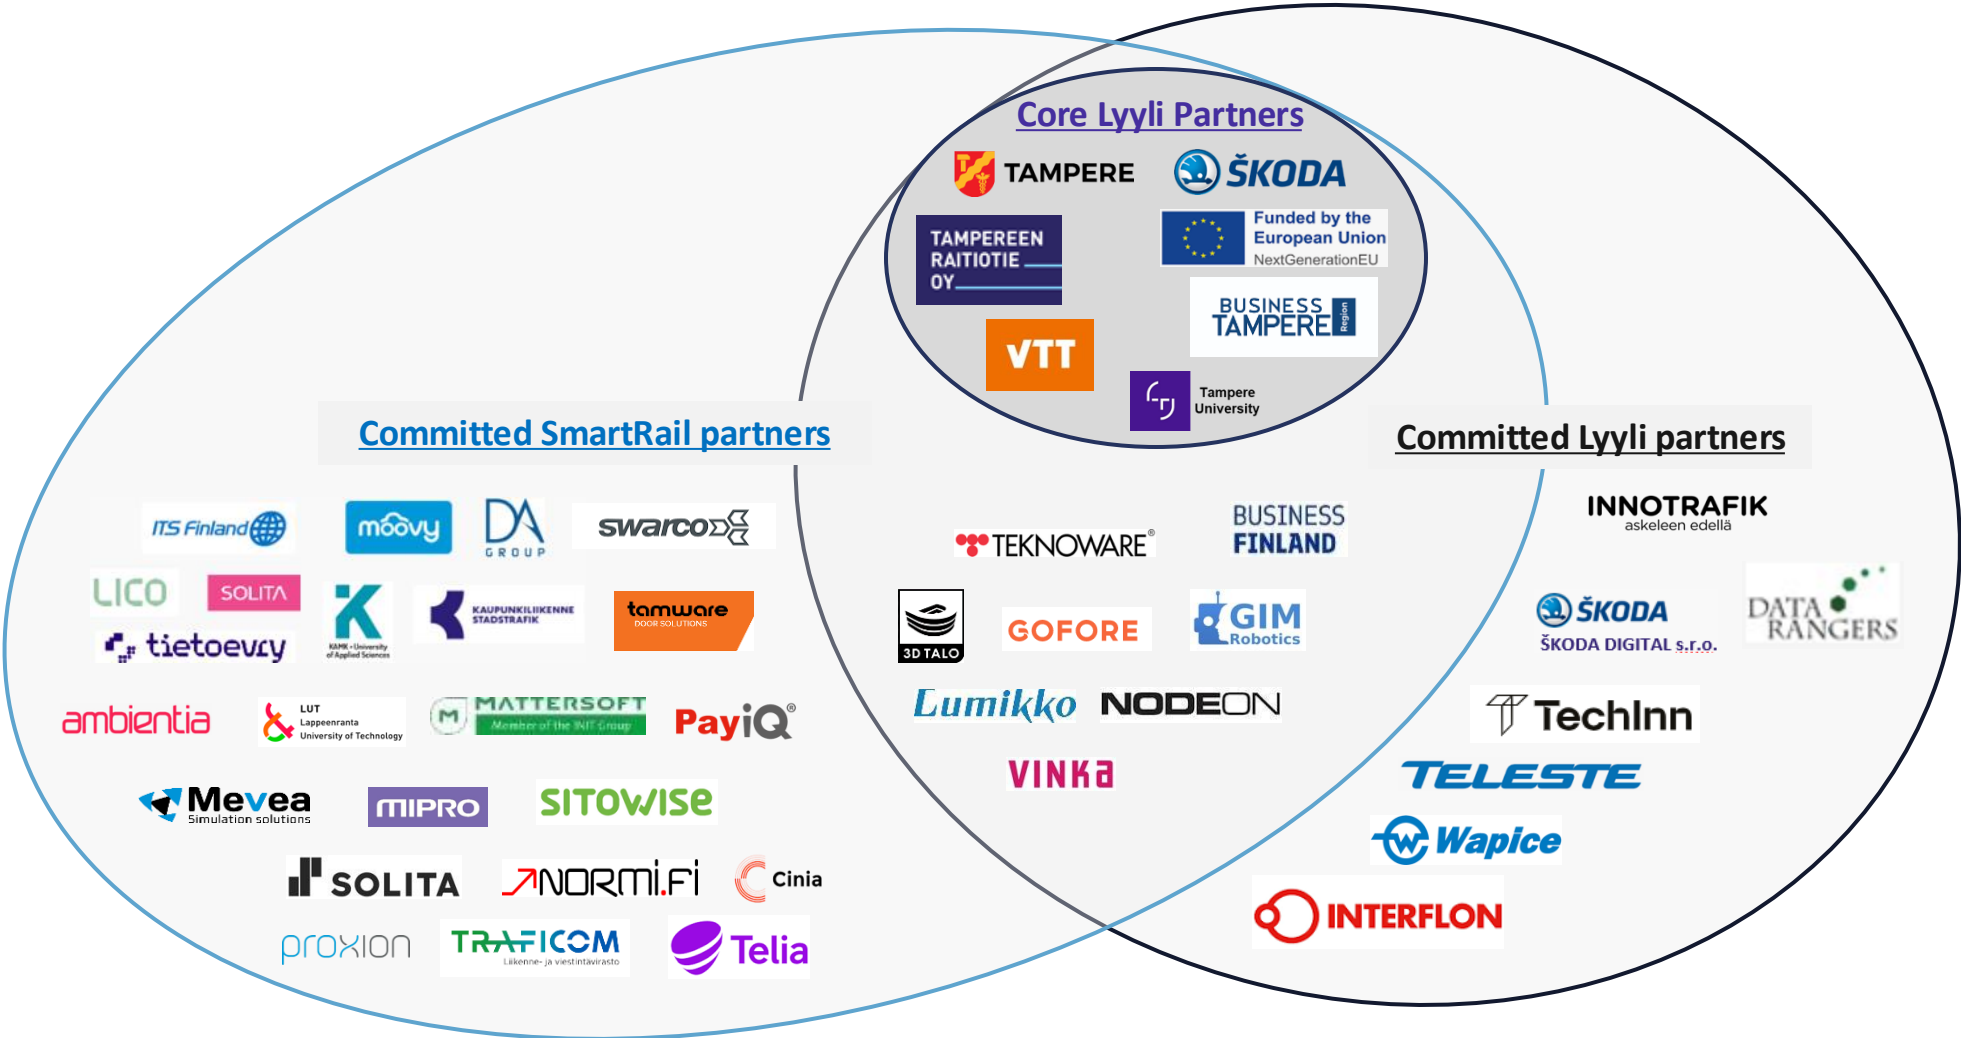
Core Lyyli Partners

TAMPERE

ŠKODA

TAMPEREEN RAITIOTIE OY

Funded by the European Union NextGenerationEU

BUSINESS TAMPERE Region

VTT

Tampere University

Committed SmartRail partners

Committed Lyyli partners

ITS Finland

moovy

DA GROUP

swarco

LICO

SOLITA

K XAMK - University of Applied Sciences

KAUPUNKILIIKENNE STADSTRAFIK

tamware DOOR SOLUTIONS

tietoevry

ambientia

LUT Lappeenranta University of Technology

MATTERSOFT Member of the INIT Group

PayiQ®

Mevea Simulation solutions

MIPRO

SITOWISE

SOLITA

NORMI.FI

Cinia

proxion

TRAFICOM Liikenne- ja viestintävirasto

Telia

TEKNOWARE®

BUSINESS FINLAND

3D TALO

GOFORE

GIM Robotics

Lumikko

NODEON

VINKA

INNOTRAFIK askeleen edellä

ŠKODA ŠKODA DIGITAL s.r.o.

DATA RANGERS

TechInn

TELESTE

Wapice

INTERFLON